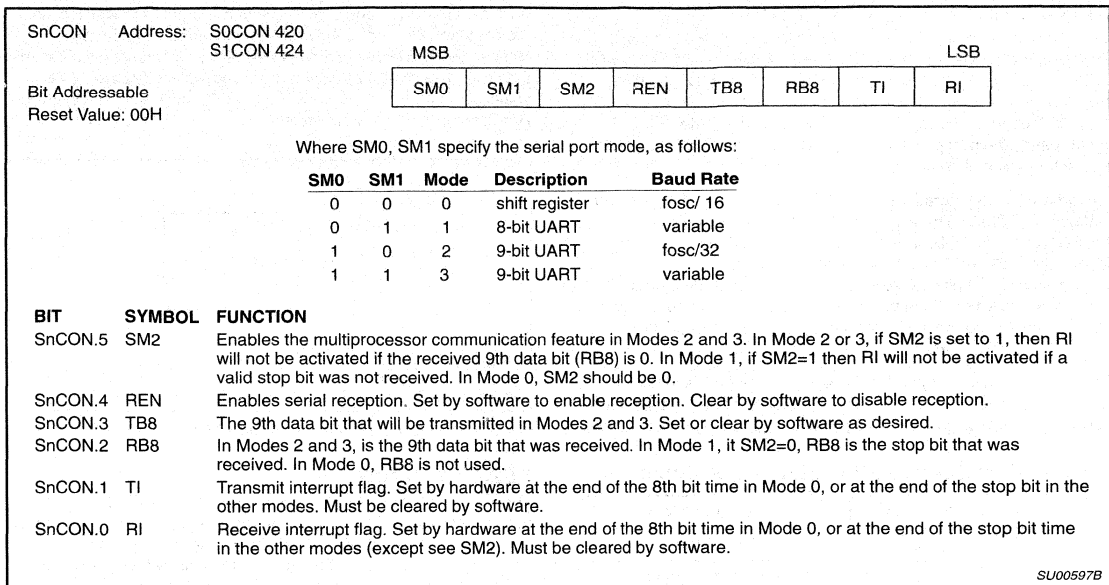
SnCON Address: S0CON 420
S1CON 424

Bit Addressable
Reset Value: 00H

MSB LSB

| SM0 | SM1 | SM2 | REN | TB8 | RB8 | TI | RI |
|---|---|---|---|---|---|---|---|

Where SM0, SM1 specify the serial port mode, as follows:

| SM0 | SM1 | Mode | Description | Baud Rate |
|---|---|---|---|---|
| 0 | 0 | 0 | shift register | fosc/ 16 |
| 0 | 1 | 1 | 8-bit UART | variable |
| 1 | 0 | 2 | 9-bit UART | fosc/32 |
| 1 | 1 | 3 | 9-bit UART | variable |

| BIT | SYMBOL | FUNCTION |
|---|---|---|
| SnCON.5 | SM2 | Enables the multiprocessor communication feature in Modes 2 and 3. In Mode 2 or 3, if SM2 is set to 1, then RI will not be activated if the received 9th data bit (RB8) is 0. In Mode 1, if SM2=1 then RI will not be activated if a valid stop bit was not received. In Mode 0, SM2 should be 0. |
| SnCON.4 | REN | Enables serial reception. Set by software to enable reception. Clear by software to disable reception. |
| SnCON.3 | TB8 | The 9th data bit that will be transmitted in Modes 2 and 3. Set or clear by software as desired. |
| SnCON.2 | RB8 | In Modes 2 and 3, is the 9th data bit that was received. In Mode 1, it SM2=0, RB8 is the stop bit that was received. In Mode 0, RB8 is not used. |
| SnCON.1 | TI | Transmit interrupt flag. Set by hardware at the end of the 8th bit time in Mode 0, or at the end of the stop bit in the other modes. Must be cleared by software. |
| SnCON.0 | RI | Receive interrupt flag. Set by hardware at the end of the 8th bit time in Mode 0, or at the end of the stop bit time in the other modes (except see SM2). Must be cleared by software. |

SU00597B